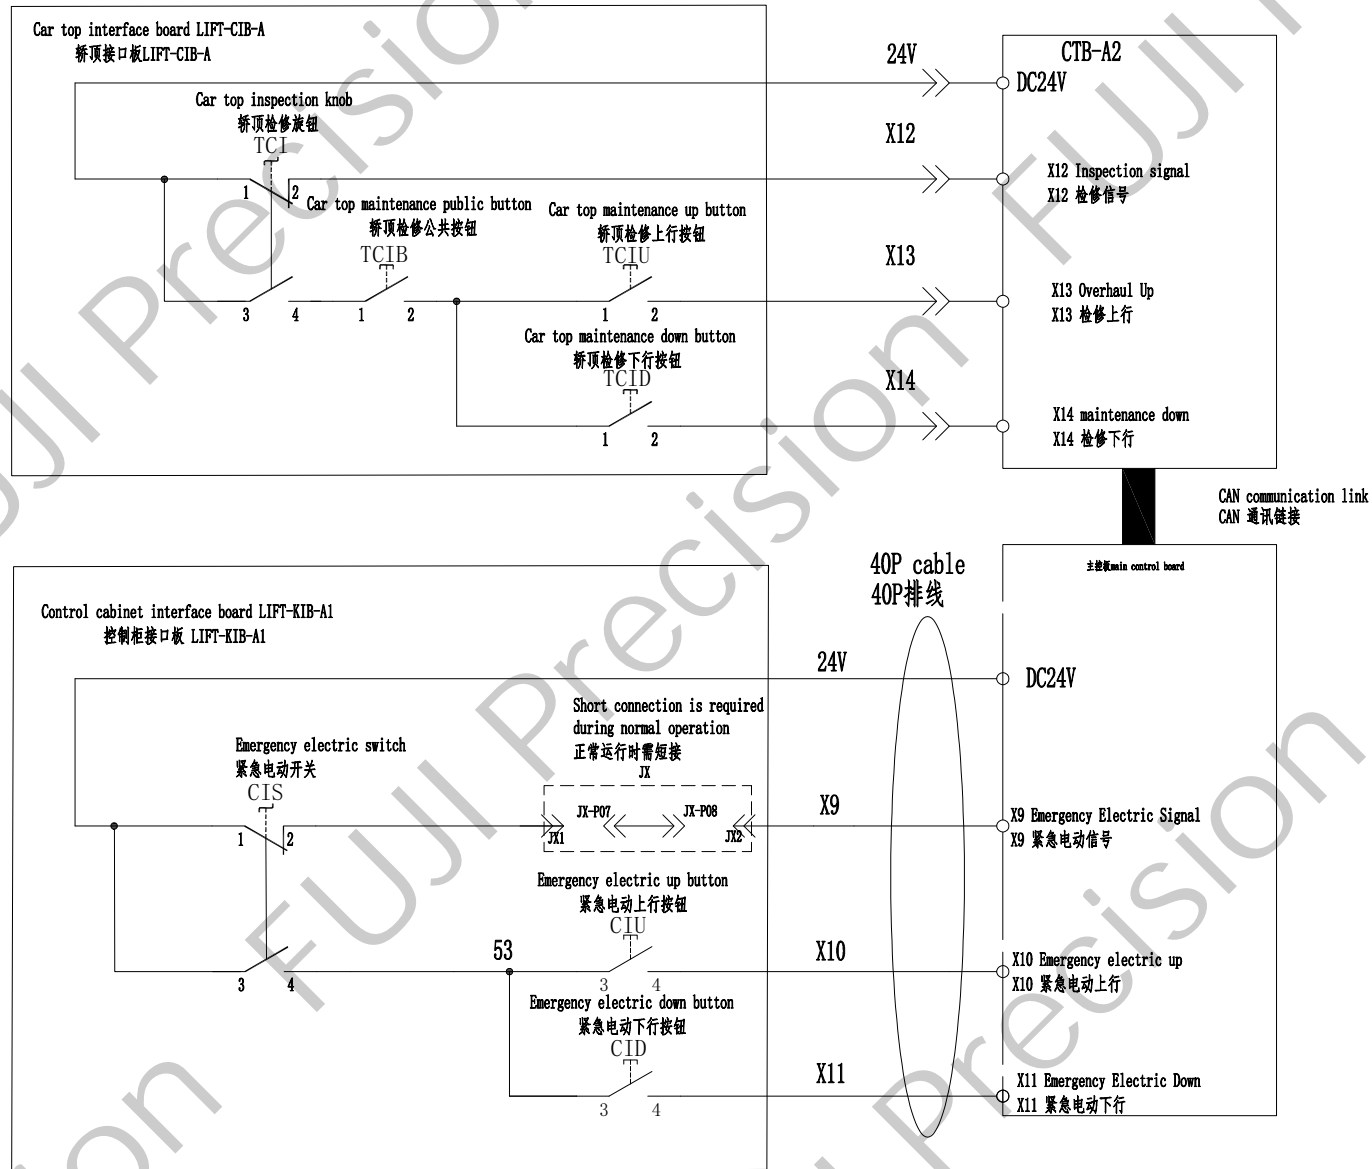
Car top interface board LIFT-CIB-A
轿顶接口板LIFT-CIB-A

Car top inspection knob
轿顶检修旋钮
TCI
1 2
Car top maintenance public button
轿顶检修公共按钮
TCIB
3 4 1 2
Car top maintenance up button
轿顶检修上行按钮
TCIU
1 2
Car top maintenance down button
轿顶检修下行按钮
TCID
1 2

24V
X12
X13
X14

CTB-A2
DC24V
X12 Inspection signal
X12 检修信号
X13 Overhaul Up
X13 检修上行
X14 maintenance down
X14 检修下行

CAN communication link
CAN 通讯链接

40P cable
40P排线

主控板main control board

Control cabinet interface board LIFT-KIB-A1
控制柜接口板 LIFT-KIB-A1

24V
DC24V

Short connection is required during normal operation
正常运行时需短接
JX
JX-P07 JX-P08
JX1 JX2

Emergency electric switch
紧急电动开关
CIS
1 2
3 4

X9
X9 Emergency Electric Signal
X9 紧急电动信号

Emergency electric up button
紧急电动上行按钮
CIU
53
3 4
X10
X10 Emergency electric up
X10 紧急电动上行

Emergency electric down button
紧急电动下行按钮
CID
3 4
X11
X11 Emergency Electric Down
X11 紧急电动下行

FUJI Precision
FUJI Precision
FUJI Precision